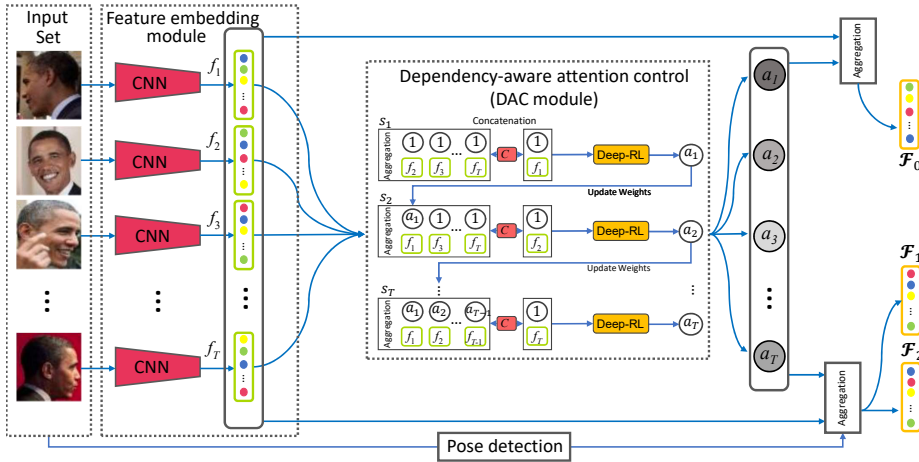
Input Set

Feature embedding module

CNN

CNN

CNN

CNN

$f_1$

$f_2$

$f_3$

$f_T$

Dependency-aware attention control (DAC module)

$s_1$

Concatenation

Aggregation

1 1 ... 1

$f_2$ $f_3$ ... $f_T$

C

1

$f_1$

Deep-RL

$a_1$

Update Weights

$s_2$

Aggregation

$a_1$ 1 ... 1

$f_1$ $f_3$ ... $f_T$

C

1

$f_2$

Deep-RL

$a_2$

Update Weights

$s_T$

Aggregation

$a_1$ $a_2$ ... $a_{T-1}$

$f_1$ $f_2$ ... $f_{T-1}$

C

1

$f_T$

Deep-RL

$a_T$

$a_1$

$a_2$

$a_3$

$a_T$

Aggregation

$\mathcal{F}_0$

$\mathcal{F}_1$

$\mathcal{F}_2$

Aggregation

Pose detection